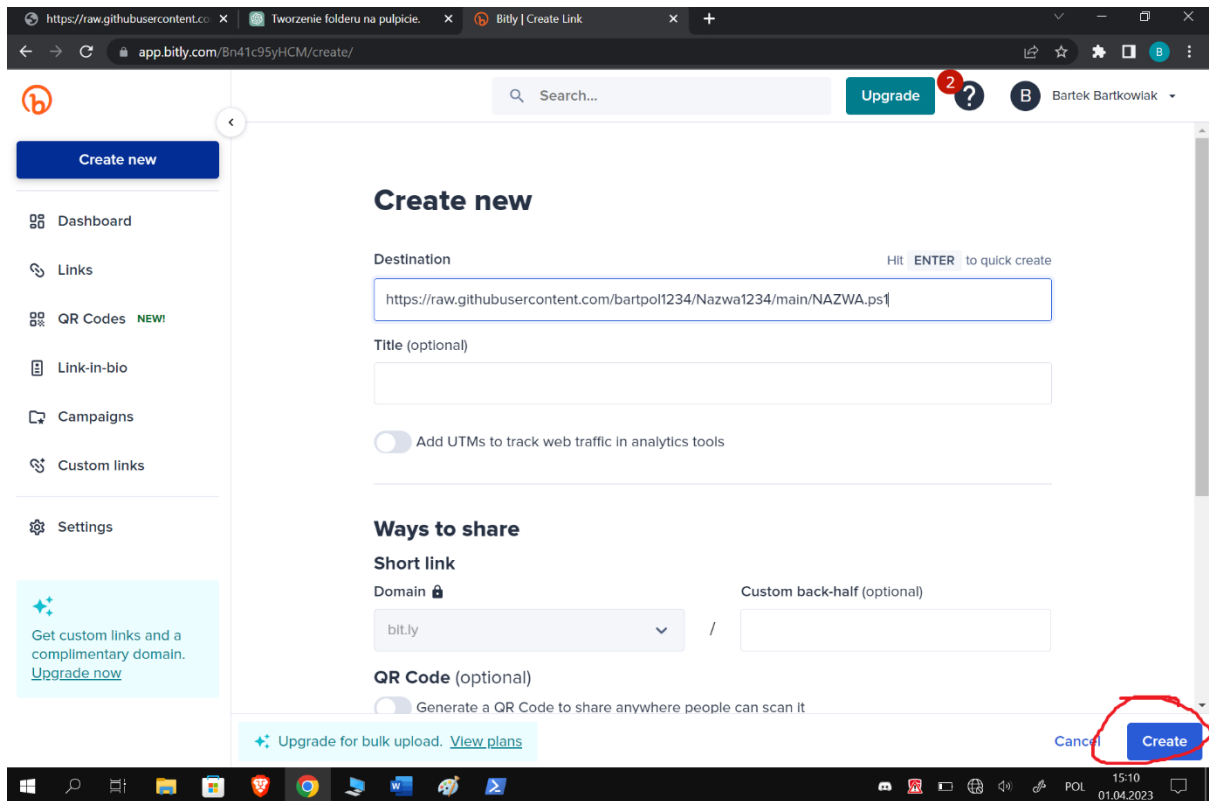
https://raw.githubusercontent.co ×
Tworzenie folderu na pulpicie. ×
Bitly | Create Link ×
+

app.bitly.com/Bn41c95yHCM/create/

Search...
Upgrade
2
?
B Bartek Bartkowiak

Create new

Dashboard
Links
QR Codes NEW!
Link-in-bio
Campaigns
Custom links
Settings

Get custom links and a complimentary domain. Upgrade now

Create new

Destination
Hit ENTER to quick create
https://raw.githubusercontent.com/bartpol1234/Nazwa1234/main/NAZWA.ps1

Title (optional)

Add UTMs to track web traffic in analytics tools

Ways to share

Short link

Domain
bit.ly
/
Custom back-half (optional)

QR Code (optional)

Generate a QR Code to share anywhere people can scan it

Upgrade for bulk upload. View plans

Cancel
Create

POL
15:10
01.04.2023